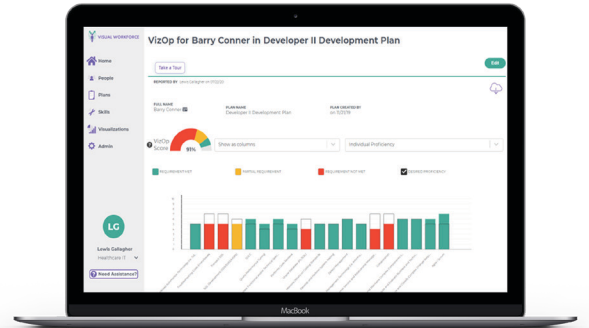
VISUAL WORKFORCE

Home
People
Plans
Skills
Visualizations
Admin

LG
Lewis Gallagher
Healthcare 11

? Need Assistance?

VizOp for Barry Conner in Developer II Development Plan

Take a Tour

Edit

REPORTED BY Lewis Gallagher on 1/12/20

FULL NAME
Barry Conner

PLAN NAME
Developer II Development Plan

PLAN CREATED BY
on 1/12/19

VizOp Score

91%

Show as columns

Individual Proficiency

REQUIREMENT MET

PARTIAL REQUIREMENT

REQUIREMENT NOT MET

DESIRED PROFICIENCY

MacBook